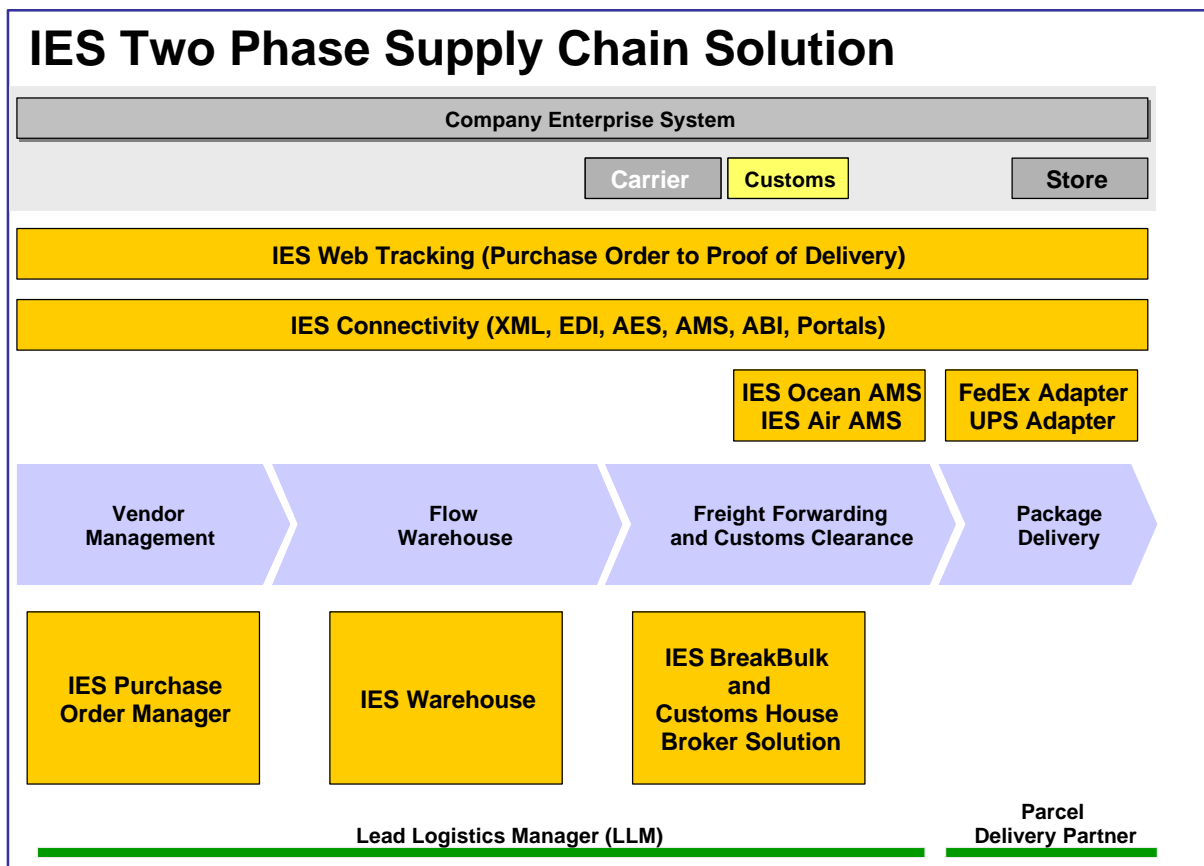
IES Two Phase Supply Chain Solution

Company Enterprise System

Carrier

Customs

Store

IES Web Tracking (Purchase Order to Proof of Delivery)

IES Connectivity (XML, EDI, AES, AMS, ABI, Portals)

IES Ocean AMS
IES Air AMS

FedEx Adapter
UPS Adapter

Vendor Management

Flow Warehouse

Freight Forwarding and Customs Clearance

Package Delivery

IES Purchase Order Manager

IES Warehouse

IES BreakBulk and Customs House Broker Solution

Lead Logistics Manager (LLM)

Parcel Delivery Partner